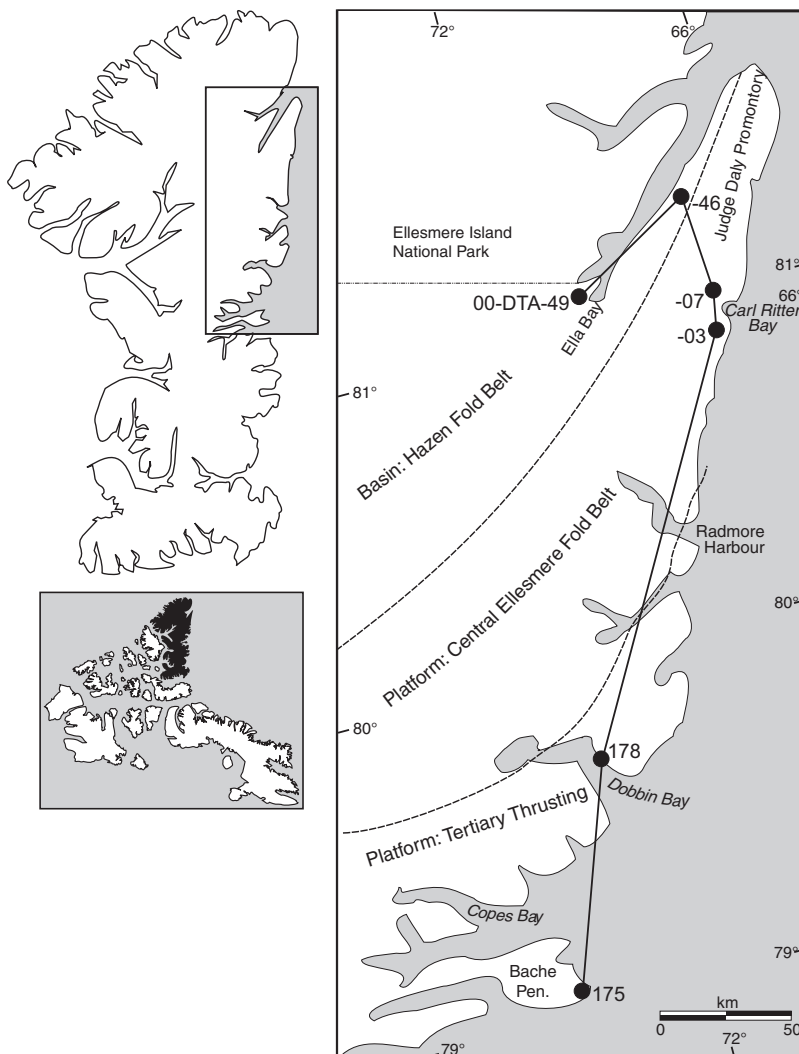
72°

66°

Judge Daly Promontory

-46

Ellesmere Island National Park

81°

-07

66°

Carl Ritter Bay

00-DTA-49

-03

Ella Bay

81°

Basin: Hazen Fold Belt

Platform: Central Ellesmere Fold Belt

Radmore Harbour

80°

80°

178

Dobbin Bay

Platform: Tertiary Thrusting

Copes Bay

79°

Bache Pen.

175

km

0

50

72°

79°